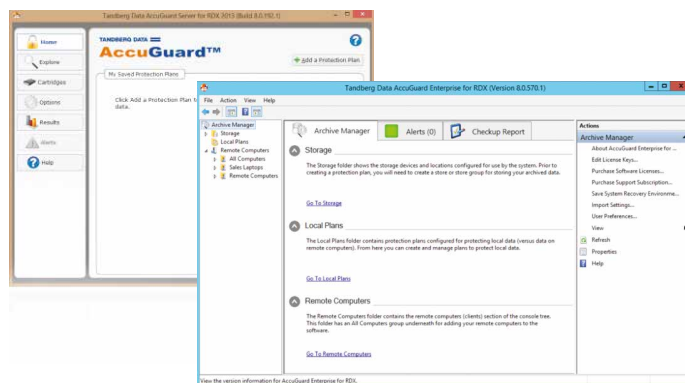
Tandberg Data AccuGuard Server for RDX 2013 (Build 8.0.192.1)

Home
Explore
Cartridges
Options
Results
Alerts
Help

TANDBERG DATA
AccuGuard™

Add a Protection Plan

My Saved Protection Plans

Click Add a Protection Plan to data.

Tandberg Data AccuGuard Enterprise for RDX (Version 8.0.570.1)

File Action View Help

Archive Manager
Storage
Local Plans
Remote Computers
All Computers
Sales Laptops
Remote Computers

Archive Manager
Alerts (0)
Checkup Report

Storage

The Storage folder shows the storage devices and locations configured for use by the system. Prior to creating a protection plan, you will need to create a store or store group for storing your archived data.

Go To Storage

Local Plans

The Local Plans folder contains protection plans configured for protecting local data (versus data on remote computers). From here you can create and manage plans to protect local data.

Go To Local Plans

Remote Computers

The Remote Computers folder contains the remote computers (clients) section of the console tree. This folder has an All Computers group underneath for adding your remote computers to the software.

Go To Remote Computers

Actions
Archive Manager
About AccuGuard Enterprise for ...
Edit License Keys...
Purchase Software Licenses...
Purchase Support Subscription...
Save System Recovery Environme...
Import Settings...
User Preferences...
View
Refresh
Properties
Help

View the version information for AccuGuard Enterprise for RDX.